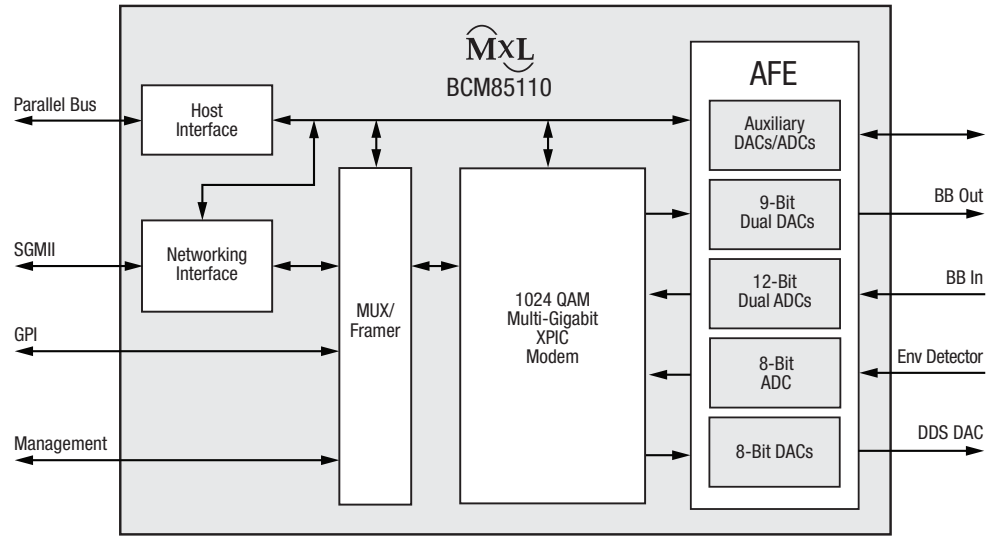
MxL
BCM85110

Parallel Bus

Host Interface

SGMII

Networking Interface

GPI

Management

MUX/ Framer

1024 QAM Multi-Gigabit XPIC Modem

AFE

Auxiliary DACs/ADCs

9-Bit Dual DACs

12-Bit Dual ADCs

8-Bit ADC

8-Bit DACs

BB Out

BB In

Env Detector

DDS DAC